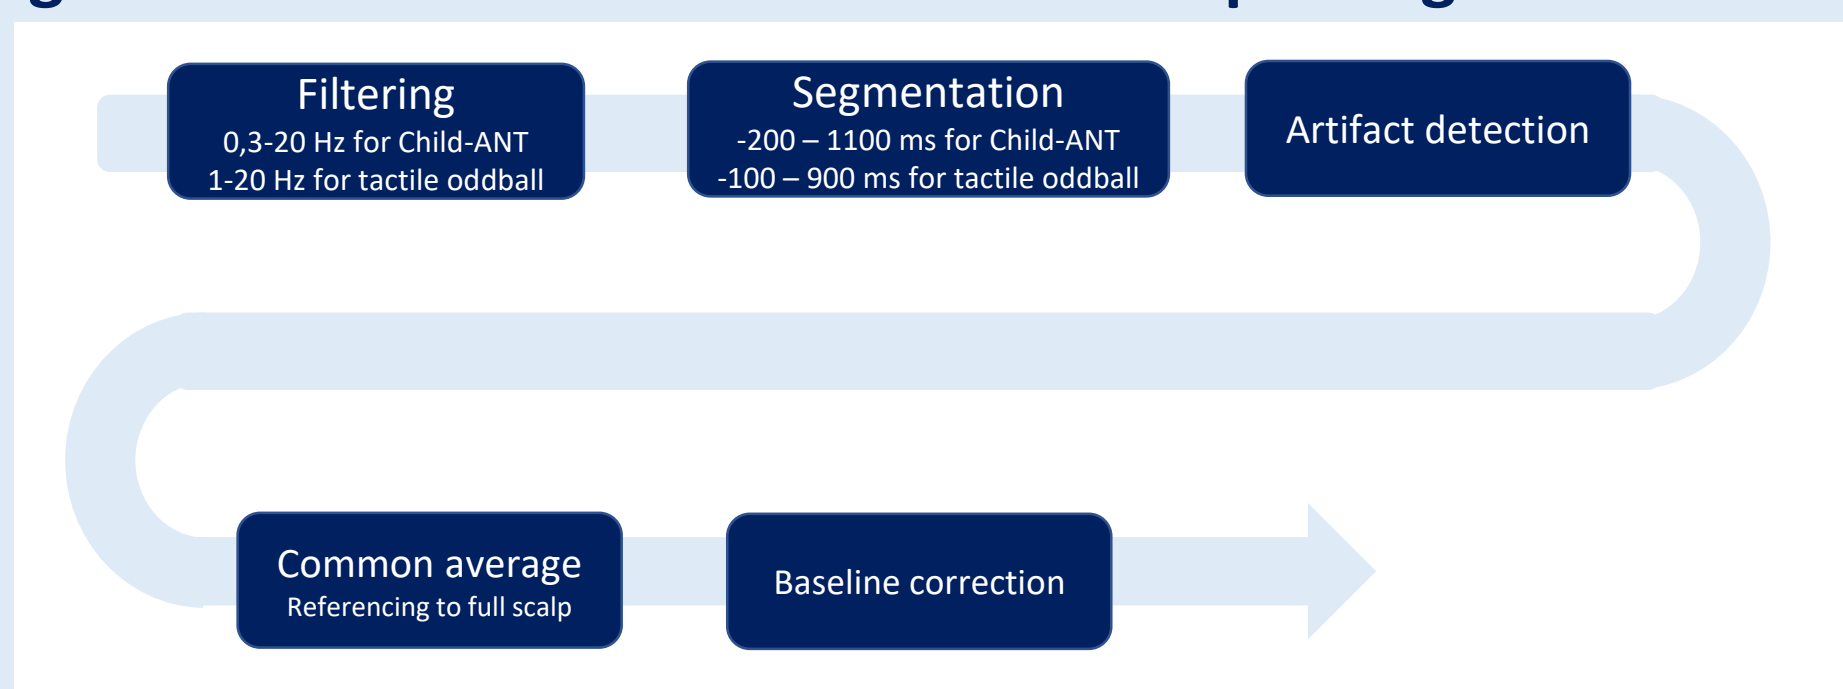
Filtering
0,3-20 Hz for Child-ANT
1-20 Hz for tactile oddball

Segmentation
-200 – 1100 ms for Child-ANT
-100 – 900 ms for tactile oddball

Artifact detection

Common average
Referencing to full scalp

Baseline correction